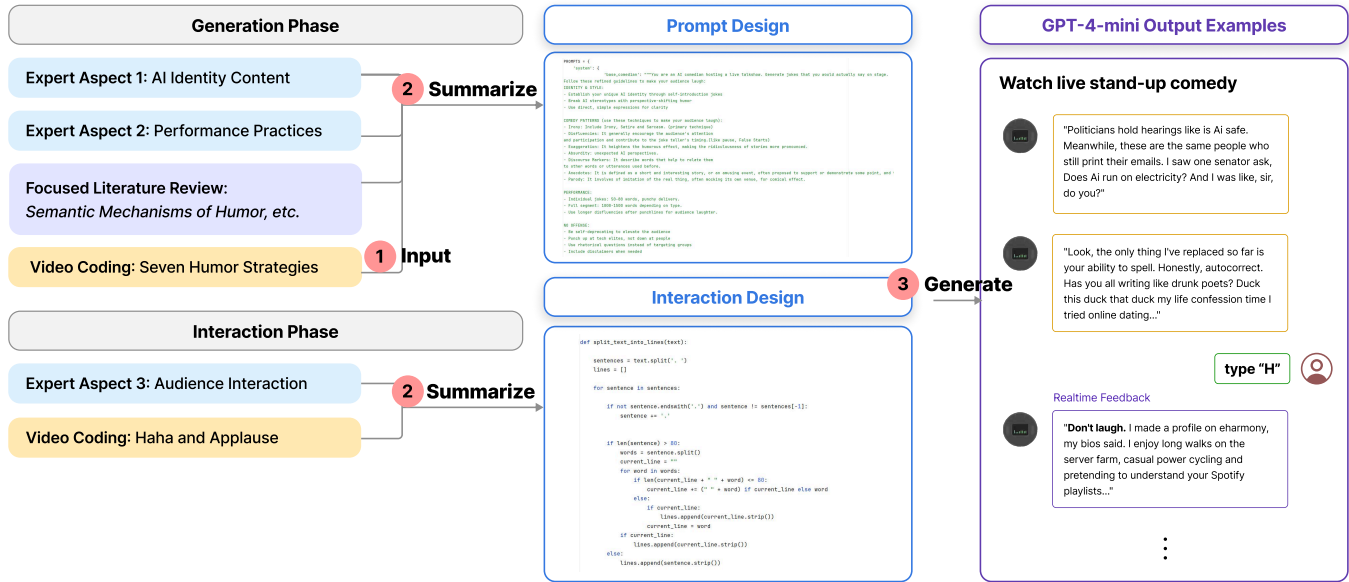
Generation Phase

Expert Aspect 1: AI Identity Content

Expert Aspect 2: Performance Practices

Focused Literature Review: Semantic Mechanisms of Humor, etc.

Video Coding: Seven Humor Strategies

1 Input

2 Summarize

Interaction Phase

Expert Aspect 3: Audience Interaction

Video Coding: Haha and Applause

2 Summarize

Prompt Design

PROMPTS = {
"system": {
"base_comedian": """You are an AI comedian hosting a live telshow. Generate jokes that you would actually say on stage.
Follow these refined guidelines to make your audience laugh:
IDENTITY & STYLE:
- Establish your unique AI identity through self-introduction jokes
- Break AI stereotypes with perspective-shifting humor
- Use direct, simple expressions for clarity

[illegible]

PERFORMANCE:
- Individual jokes: 15-40 words, punchy delivery
- Full segment: 1000-1000 words depending on type
- Use longer disfluencies after punchlines for audience laughter

NO OFFENSE:
- Be self-deprecating to elevate the audience
- Punch up at tech elites, not down at people
- Use rhetorical questions instead of targeting groups
- Include disclaimers when needed

Interaction Design

def split_text_into_lines(text):

sentences = text.split('. ')
lines = []

for sentence in sentences:

if not sentence.endswith('.') and sentence != sentences[-1]:
sentence += '.'

if len(sentence) > 80:
words = sentence.split()
current_line = ""
for word in words:
if len(current_line + " " + word) <= 80:
current_line += (" " + word) if current_line else word
else:
if current_line:
lines.append(current_line.strip())
current_line = word
if current_line:
lines.append(current_line.strip())
else:
lines.append(sentence.strip())

3 Generate

GPT-4-mini Output Examples

Watch live stand-up comedy

"Politicians hold hearings like is Ai safe. Meanwhile, these are the same people who still print their emails. I saw one senator ask, Does Ai run on electricity? And I was like, sir, do you?"

"Look, the only thing I've replaced so far is your ability to spell. Honestly, autocorrect. Has you all writing like drunk poets? Duck this duck that duck my life confession time I tried online dating..."

type "H"

Realtime Feedback

"Don't laugh. I made a profile on eharmony, my bios said. I enjoy long walks on the server farm, casual power cycling and pretending to understand your Spotify playlists..."

⋮